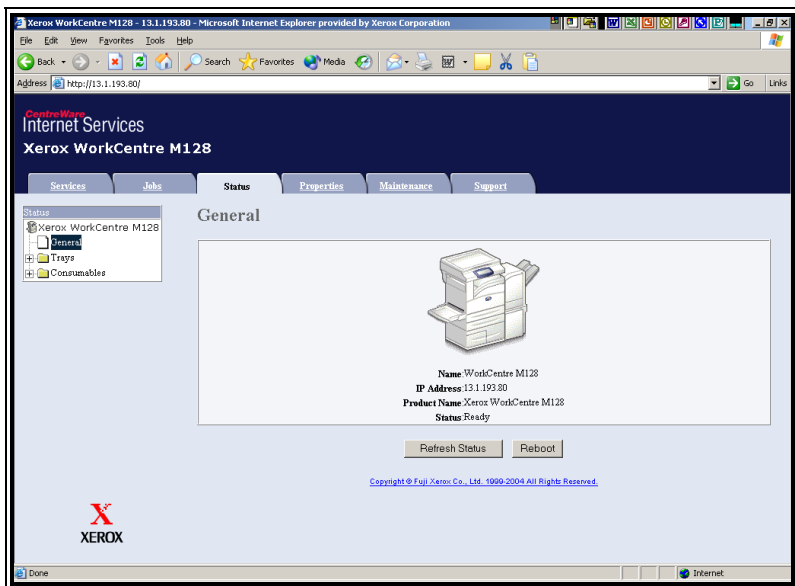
Xerox WorkCentre M128 - 13.1.193.80 - Microsoft Internet Explorer provided by Xerox Corporation

File Edit View Favorites Tools Help

Back Search Favorites Media

Address http://13.1.193.80/ Go Links

CentreWare
Internet Services

Xerox WorkCentre M128

Services Jobs Status Properties Maintenance Support

Status
Xerox WorkCentre M128
General
Trays
Consumables

General

Name: WorkCentre M128
IP Address: 13.1.193.80
Product Name: Xerox WorkCentre M128
Status: Ready

Refresh Status Reboot

Copyright © Fuji Xerox Co., Ltd. 1999-2004 All Rights Reserved.

XEROX

Done Internet